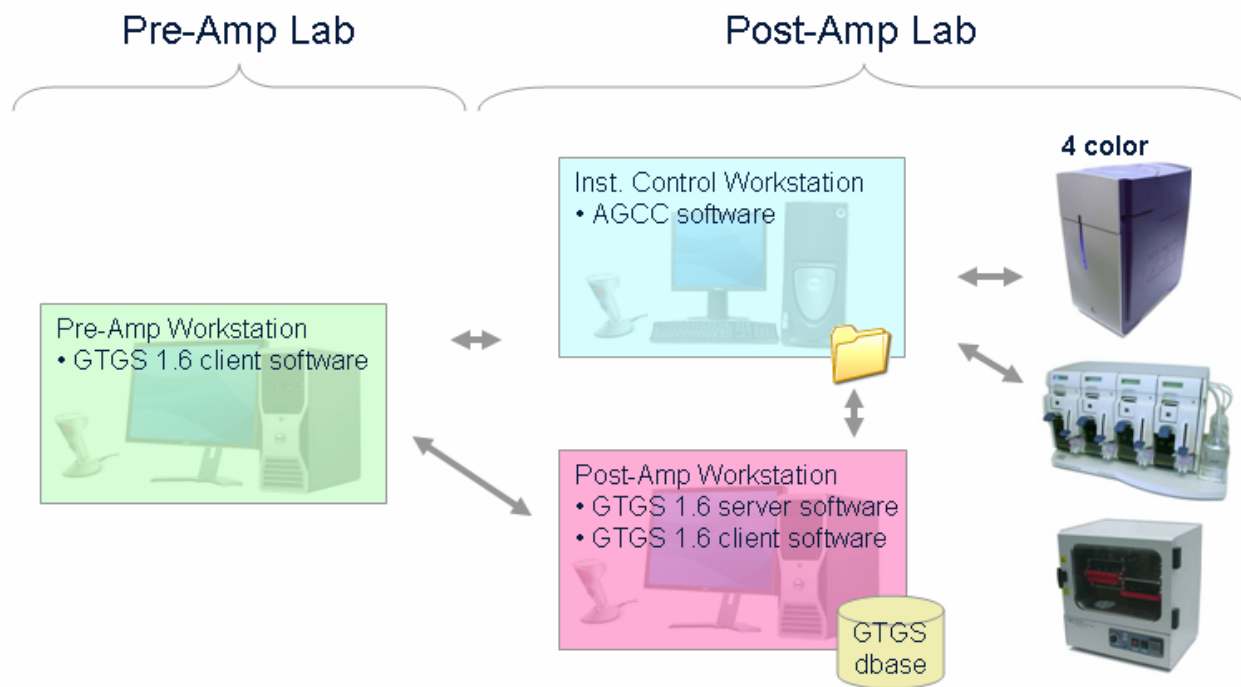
Pre-Amp Lab

Post-Amp Lab

Pre-Amp Workstation
• GTGS 1.6 client software

Inst. Control Workstation
• AGCC software

4 color

Post-Amp Workstation
• GTGS 1.6 server software
• GTGS 1.6 client software

GTGS dbase